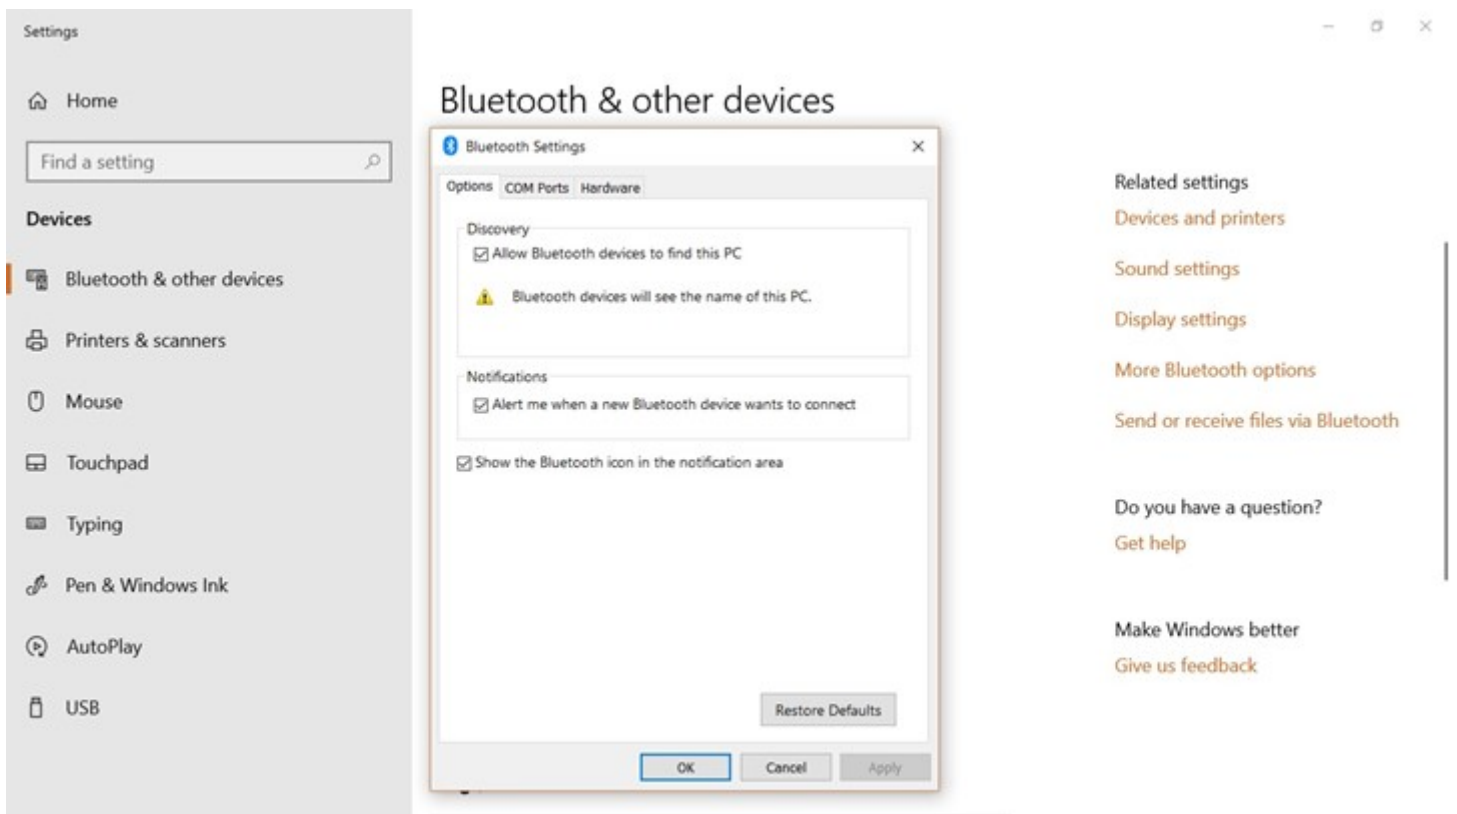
Settings

Home

Find a setting

Devices

Bluetooth & other devices

Printers & scanners

Mouse

Touchpad

Typing

Pen & Windows Ink

AutoPlay

USB

Bluetooth & other devices

Bluetooth Settings

Options | COM Ports | Hardware

Discovery

Allow Bluetooth devices to find this PC

Bluetooth devices will see the name of this PC.

Notifications

Alert me when a new Bluetooth device wants to connect

Show the Bluetooth icon in the notification area

Restore Defaults

OK | Cancel | Apply

Related settings

Devices and printers

Sound settings

Display settings

More Bluetooth options

Send or receive files via Bluetooth

Do you have a question?

Get help

Make Windows better

Give us feedback